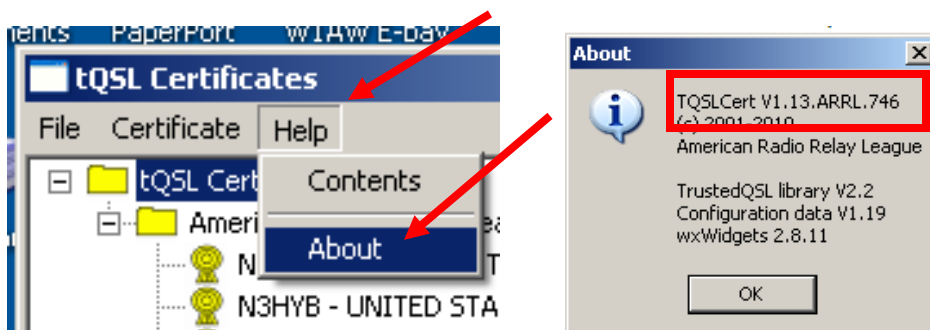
nents PaperPort W1AW E-bay

tQSL Certificates

File Certificate Help

tQSL Cert

Ameri

N

N3HYB - UNITED STA

Contents

About

About

TQSLCert V1.13.ARRL.746
(c) 2001-2010
American Radio Relay League

TrustedQSL library V2.2
Configuration data V1.19
wxWidgets 2.8.11

OK